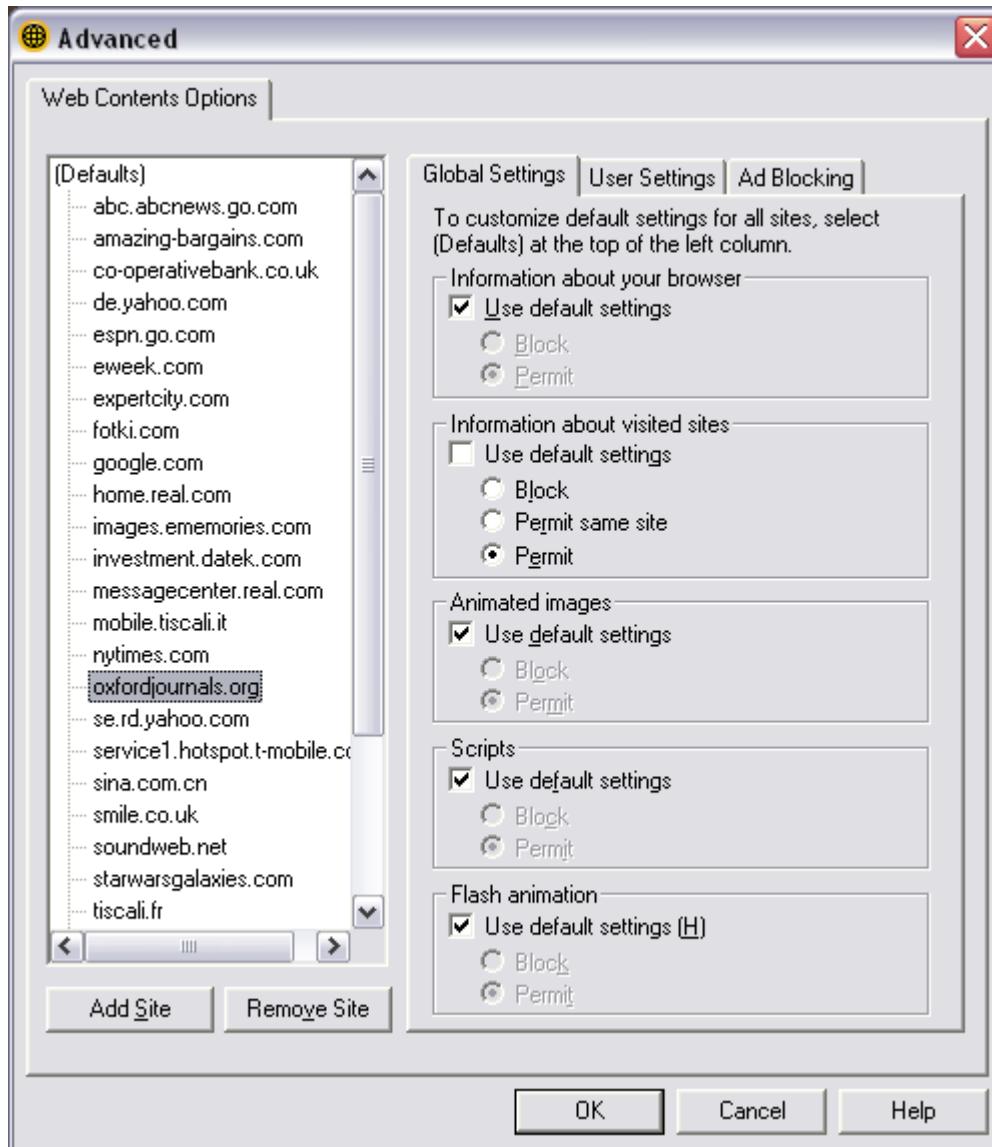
Advanced

Web Contents Options

(Defaults)
abc.abcnews.go.com
amazing-bargains.com
co-operativebank.co.uk
de.yahoo.com
espn.go.com
eweek.com
expertcity.com
fotki.com
google.com
home.real.com
images.ememories.com
investment.datek.com
messagecenter.real.com
mobile.tiscali.it
nytimes.com
oxfordjournals.org
se.rd.yahoo.com
service1.hotspot.t-mobile.c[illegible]
sina.com.cn
smile.co.uk
soundweb.net
starwarsgalaxies.com
tiscali.fr

Add Site
Remove Site

Global Settings
User Settings
Ad Blocking

To customize default settings for all sites, select (Defaults) at the top of the left column.

Information about your browser
Use default settings
Block
Permit

Information about visited sites
Use default settings
Block
Permit same site
Permit

Animated images
Use default settings
Block
Permit

Scripts
Use default settings
Block
Permit

Flash animation
Use default settings (H)
Block
Permit

OK
Cancel
Help